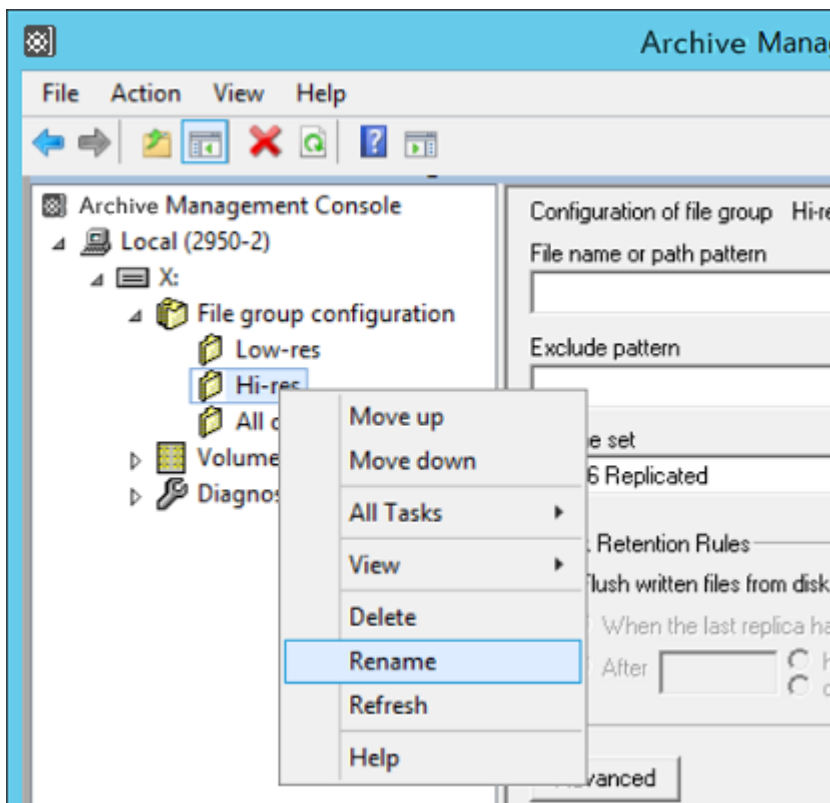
Archive Manag

File Action View Help

Archive Management Console
Local (2950-2)
X:
File group configuration
Low-res
Hi-res
All c
Volume
Diagnos

Configuration of file group Hi-re
File name or path pattern
Exclude pattern
e set
6 Replicated
Retention Rules
Flush written files from disk
When the last replica ha
After
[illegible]vanced

Move up
Move down
All Tasks
View
Delete
Rename
Refresh
Help